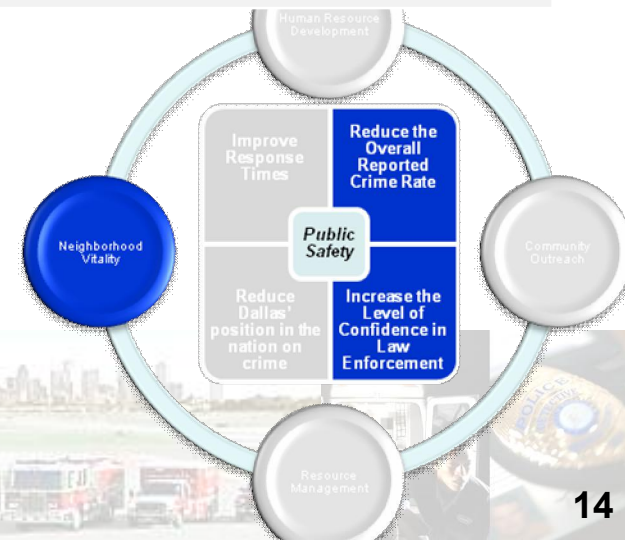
Human Resource Development

Improve Response Times

Reduce the Overall Reported Crime Rate

Public Safety

Neighborhood Vitality

Community Outreach

Reduce Dallas' position in the nation on crime

Increase the Level of Confidence in Law Enforcement

Resource Management

POLICE

14